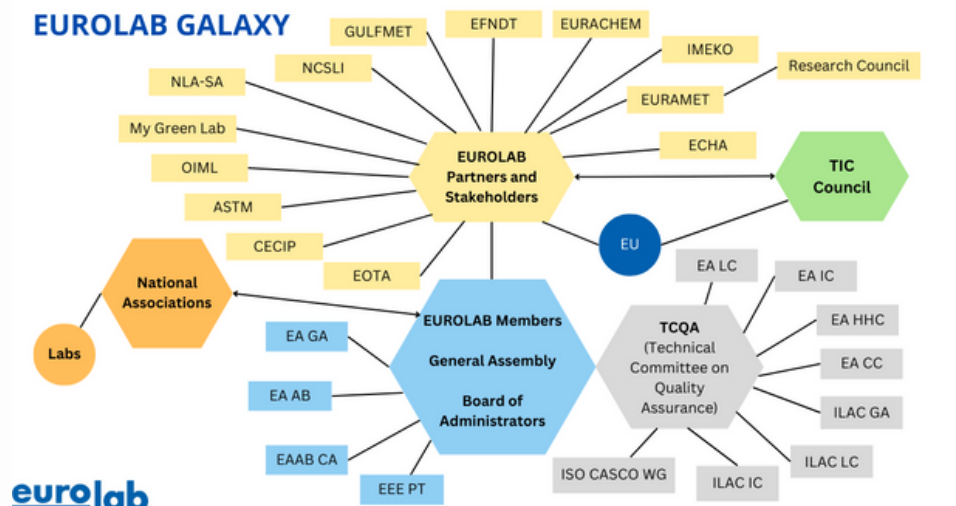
EUROLAB GALAXY

GULFMET

EFNDT

EURACHEM

IMEKO

Research Council

NCSLI

NLA-SA

EURAMET

My Green Lab

ECHA

EUROLAB Partners and Stakeholders

TIC Council

OIML

ASTM

CECIP

EU

EOTA

National Associations

EA LC

EA IC

Labs

EUROLAB Members

General Assembly

Board of Administrators

EA GA

TCQA (Technical Committee on Quality Assurance)

EA HHC

EA CC

EA AB

ILAC GA

EAAB CA

ILAC LC

ISO CASCO WG

ILAC IC

EEE PT

eurolab